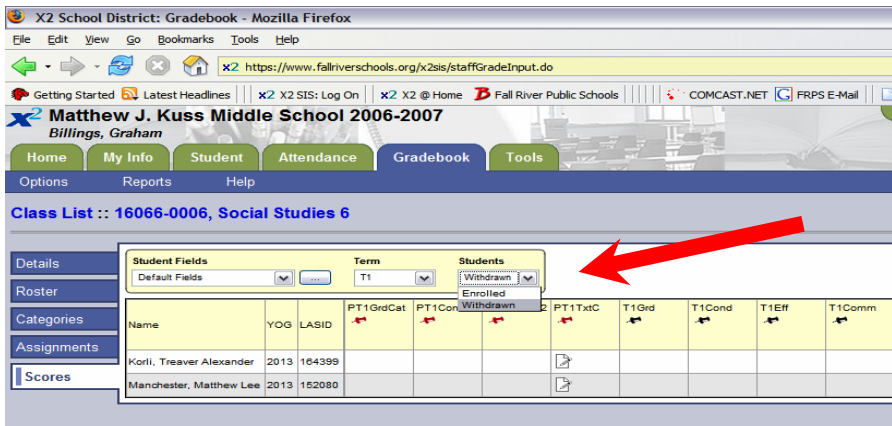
X2 School District: Gradebook - Mozilla Firefox

File Edit View Go Bookmarks Tools Help

x2 https://www.fallriverschools.org/x2sis/staffGradeInput.do

Getting Started  Latest Headlines  x2 X2 SIS: Log On  x2 X2 @ Home  Fall River Public Schools  COMCAST.NET  FRPS E-Mail

$x^2$ Matthew J. Kuss Middle School 2006-2007
Billings, Graham

Home  My Info  Student  Attendance  Gradebook  Tools

Options  Reports  Help

Class List :: 16066-0006, Social Studies 6

Details
Roster
Categories
Assignments
Scores

Student Fields
Default Fields ...

Term
T1

Students
Withdrawn
Enrolled
Withdrawn

| Name | YOG | LASID | PT1GrdCat | PT1Con | 2 | PT1TxtC | T1Grd | T1Cond | T1Eff | T1Comm |
|---|---|---|---|---|---|---|---|---|---|---|
| Korli, Treaver Alexander | 2013 | 164399 | | | | | | | | |
| Manchester, Matthew Lee | 2013 | 152080 | | | | | | | | |